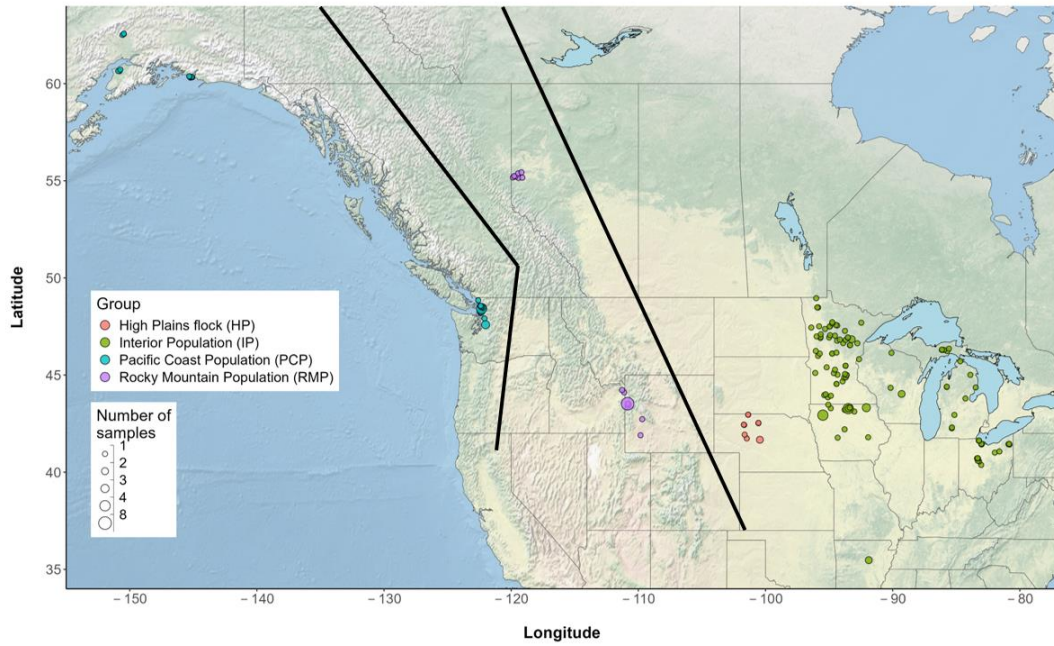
Latitude

60

55

50

45

40

35

Group
High Plains flock (HP)
Interior Population (IP)
Pacific Coast Population (PCP)
Rocky Mountain Population (RMP)

Number of samples
1
2
3
4
8

−150 −140 −130 −120 −110 −100 −90 −80

Longitude